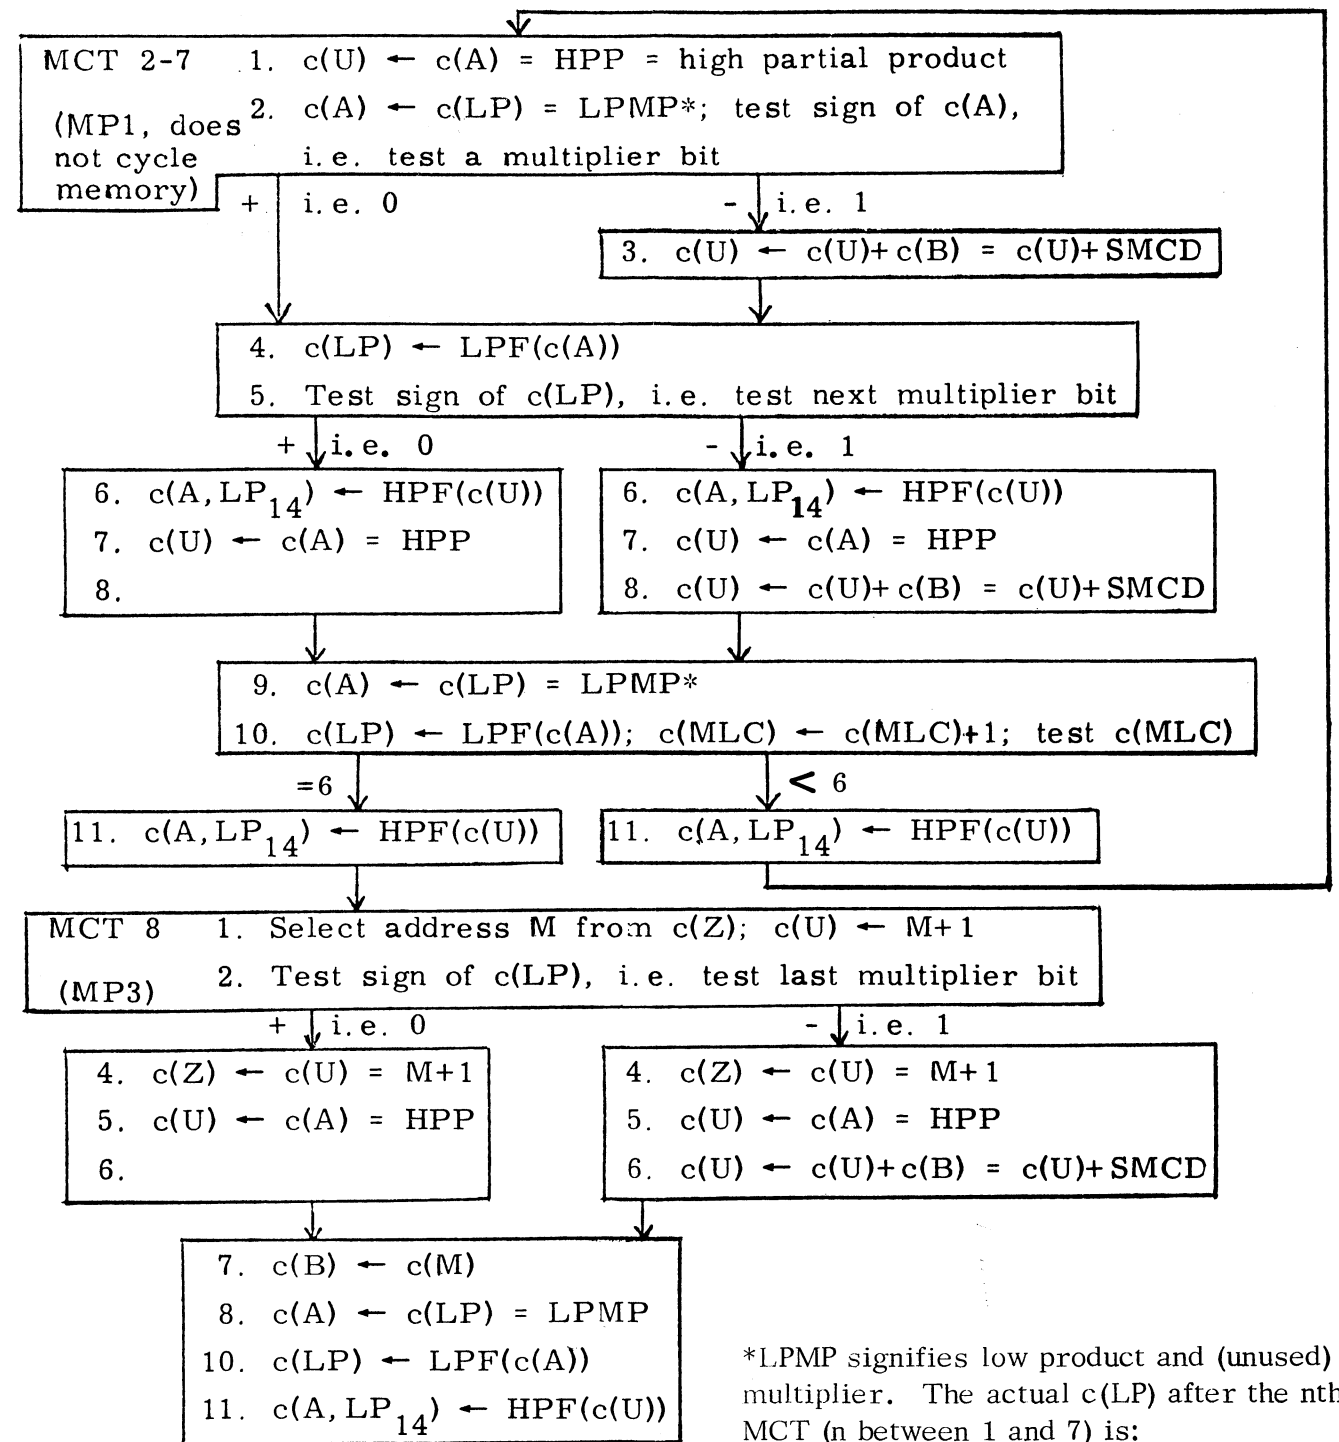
MCT 2-7 1. c(U) ← c(A) = HPP = high partial product

(MP1, does not cycle memory) 2. c(A) ← c(LP) = LPMP*; test sign of c(A), i.e. test a multiplier bit

+ i.e. 0

- i.e. 1

3. c(U) ← c(U)+c(B) = c(U)+SMCD

4. c(LP) ← LPF(c(A))

5. Test sign of c(LP), i.e. test next multiplier bit

+ i.e. 0

- i.e. 1

6. $c(A,LP_{14})$ ← HPF(c(U))

7. c(U) ← c(A) = HPP

8.

6. $c(A,LP_{14})$ ← HPF(c(U))

7. c(U) ← c(A) = HPP

8. c(U) ← c(U)+c(B) = c(U)+SMCD

9. c(A) ← c(LP) = LPMP*

10. c(LP) ← LPF(c(A)); c(MLC) ← c(MLC)+1; test c(MLC)

=6

< 6

11. $c(A,LP_{14})$ ← HPF(c(U))

11. $c(A,LP_{14})$ ← HPF(c(U))

MCT 8 1. Select address M from c(Z); c(U) ← M+1

(MP3) 2. Test sign of c(LP), i.e. test last multiplier bit

+ i.e. 0

- i.e. 1

4. c(Z) ← c(U) = M+1

5. c(U) ← c(A) = HPP

6.

4. c(Z) ← c(U) = M+1

5. c(U) ← c(A) = HPP

6. c(U) ← c(U)+c(B) = c(U)+SMCD

7. c(B) ← c(M)

8. c(A) ← c(LP) = LPMP

10. c(LP) ← LPF(c(A))

11. $c(A,LP_{14})$ ← HPF(c(U))

*LPMP signifies low product and (unused) multiplier. The actual c(LP) after the nth MCT (n between 1 and 7) is: